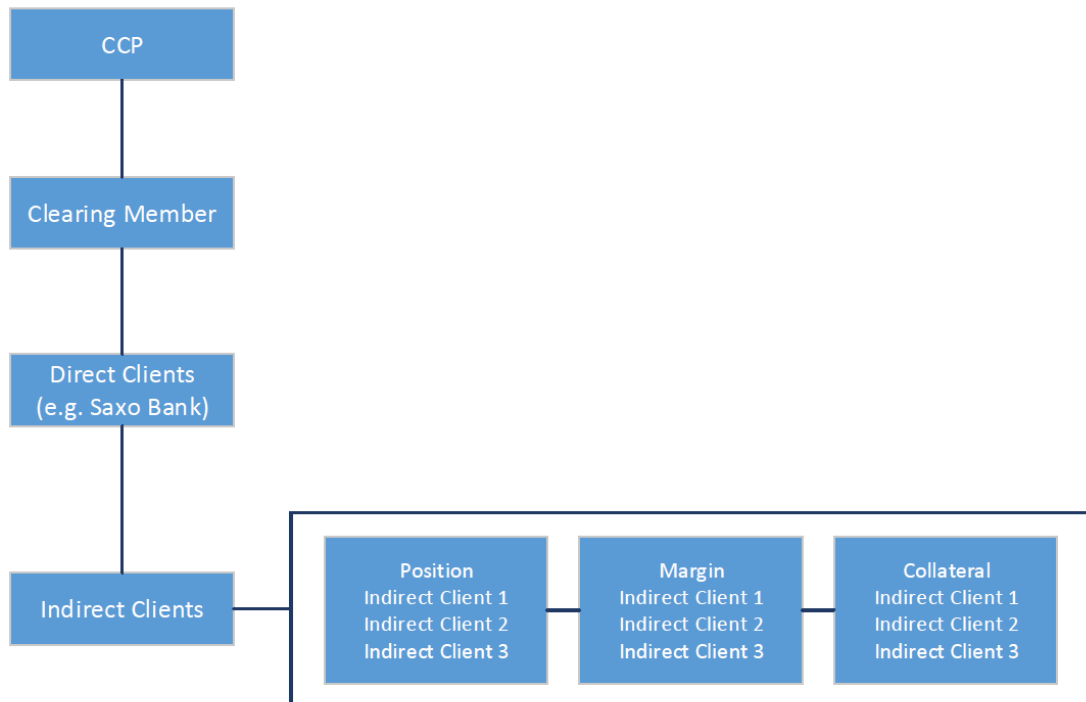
CCP

Clearing Member

Direct Clients (e.g. Saxo Bank)

Indirect Clients

Position
Indirect Client 1
Indirect Client 2
Indirect Client 3

Margin
Indirect Client 1
Indirect Client 2
Indirect Client 3

Collateral
Indirect Client 1
Indirect Client 2
Indirect Client 3